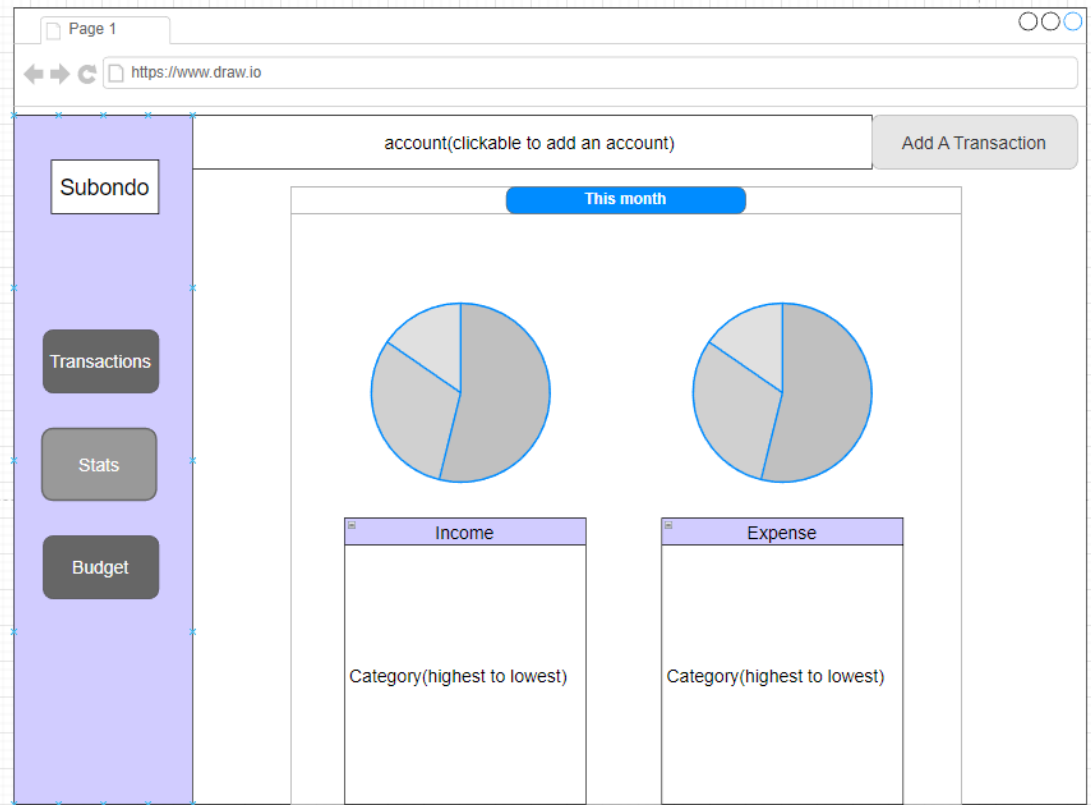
Page 1

https://www.draw.io

account(clickable to add an account)

Add A Transaction

Subondo

This month

Transactions

Stats

Budget

Income

Category(highest to lowest)

Expense

Category(highest to lowest)